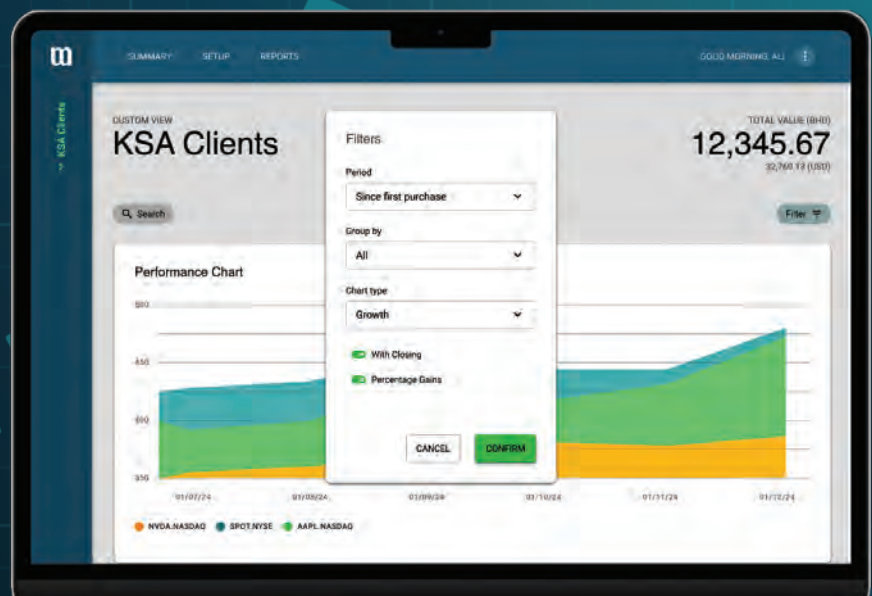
SUMMARY SETUP REPORTS

GOOD MORNING, ALI

< KSA Clients

CUSTOM VIEW

KSA Clients

TOTAL VALUE (BHD)

12,345.67

32,760.13 (USD)

Search

Filter

Performance Chart

500

450

400

350

01/07/24 01/08/24 01/09/24 01/10/24 01/11/24 01/12/24

NVDA.NASDAQ SPOT.NYSE AAPL.NASDAQ

Filters

Period

Since first purchase

Group by

All

Chart type

Growth

With Closing

Percentage Gains

CANCEL

CONFIRM